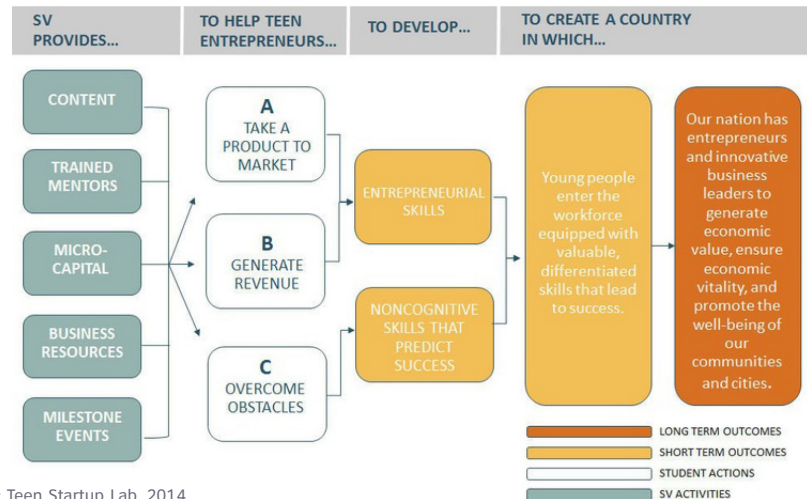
SV PROVIDES...

TO HELP TEEN ENTREPRENEURS...

TO DEVELOP...

TO CREATE A COUNTRY IN WHICH...

CONTENT

TRAINED MENTORS

MICRO-CAPITAL

BUSINESS RESOURCES

MILESTONE EVENTS

A
TAKE A PRODUCT TO MARKET

B
GENERATE REVENUE

C
OVERCOME OBSTACLES

ENTREPRENEURIAL SKILLS

NONCOGNITIVE SKILLS THAT PREDICT SUCCESS

Young people enter the workforce equipped with valuable, differentiated skills that lead to success.

Our nation has entrepreneurs and innovative business leaders to generate economic value, ensure economic vitality, and promote the well-being of our communities and cities.

LONG TERM OUTCOMES
SHORT TERM OUTCOMES
STUDENT ACTIONS
SV ACTIVITIES

Teen Startup Lab, 2014